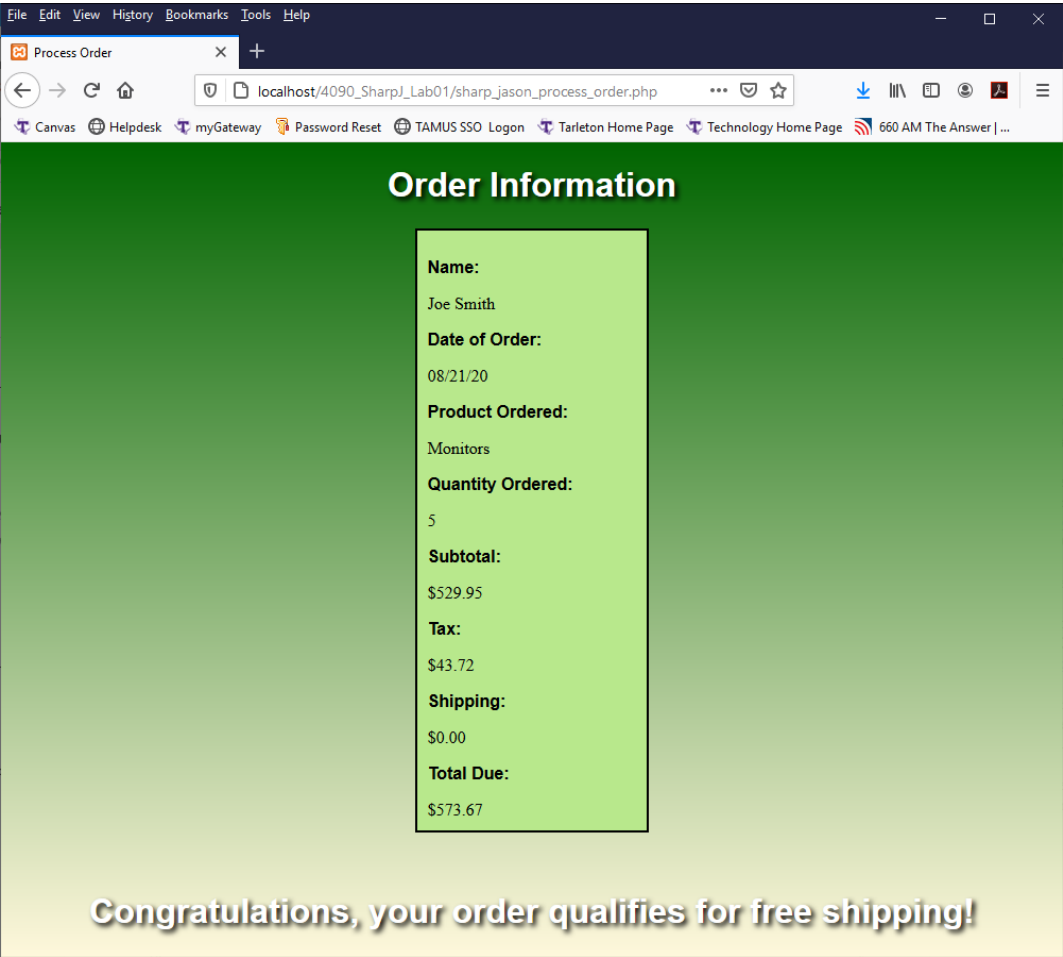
File Edit View History Bookmarks Tools Help

Process Order

localhost/4090_SharpJ_Lab01/sharp_jason_process_order.php

Canvas Helpdesk myGateway Password Reset TAMUS SSO Logon Tarleton Home Page Technology Home Page 660 AM The Answer | ...

Order Information

Name:

Joe Smith

Date of Order:

08/21/20

Product Ordered:

Monitors

Quantity Ordered:

5

Subtotal:

$529.95

Tax:

$43.72

Shipping:

$0.00

Total Due:

$573.67

Congratulations, your order qualifies for free shipping!